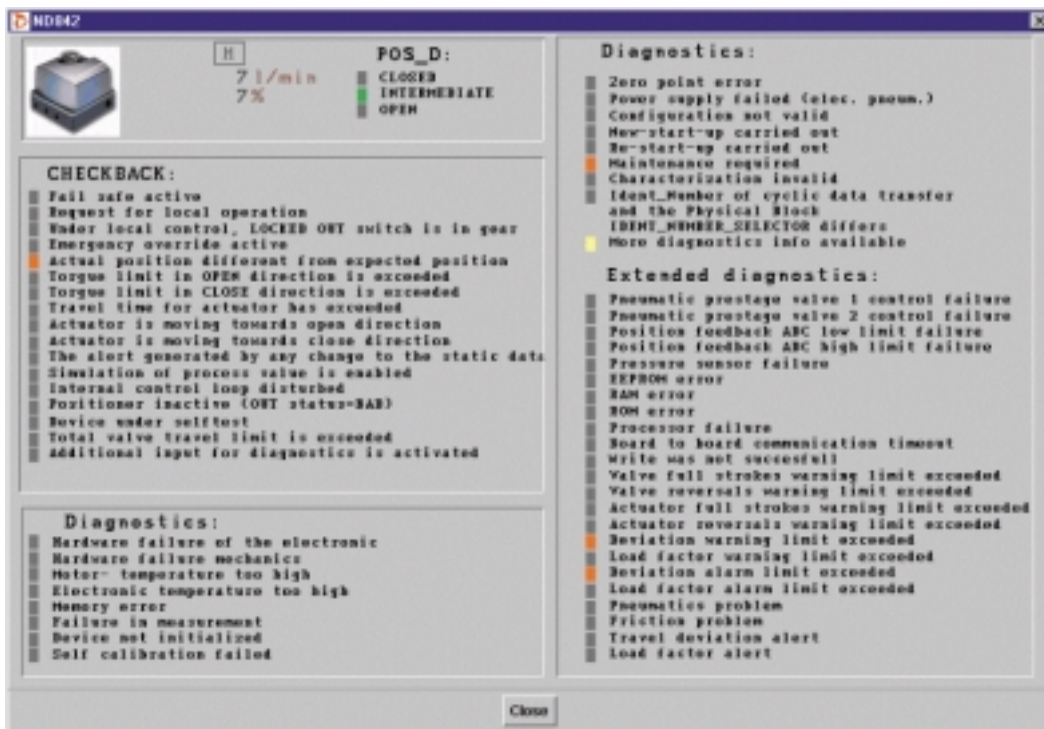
ND842

M

7 l/min
7%

POS_D:
CLOSED
INTERMEDIATE
OPEN

CHECKBACK:
Fail safe active
Request for local operation
Under local control, LOCKED OUT switch is in gear
Emergency override active
Actual position different from expected position
Torque limit in OPEN direction is exceeded
Torque limit in CLOSE direction is exceeded
Travel time for actuator has exceeded
Actuator is moving towards open direction
Actuator is moving towards close direction
The alert generated by any change to the static data
Simulation of process value is enabled
Internal control loop disturbed
Positioner inactive (OUT status=BAD)
Device under selftest
Total valve travel limit is exceeded
additional input for diagnostics is activated

Diagnostics:
Hardware failure of the electronic
Hardware failure mechanics
Motor- temperature too high
Electronic temperature too high
Memory error
Failure in measurement
Device not initialized
Self calibration failed

Diagnostics:
Zero point error
Power supply failed (elec. pneum.)
Configuration not valid
New-start-up carried out
Re-start-up carried out
Maintenance required
Characterization invalid
Ident_Number of cyclic data transfer and the Physical Block IDENT_NUMBER_SELECTOR differs
More diagnostics info available

Extended diagnostics:
Pneumatic prestage valve 1 control failure
Pneumatic prestage valve 2 control failure
Position feedback ABC low limit failure
Position feedback ABC high limit failure
Pressure sensor failure
EEPROM error
RAM error
ROM error
Processor failure
Board to board communication timeout
Write was not succesfull
Valve full strokes warning limit exceeded
Valve reversals warning limit exceeded
Actuator full strokes warning limit exceeded
Actuator reversals warning limit exceeded
Deviation warning limit exceeded
Load factor warning limit exceeded
Deviation alarm limit exceeded
Load factor alarm limit exceeded
Pneumatics problem
Friction problem
Travel deviation alert
Load factor alert

Close